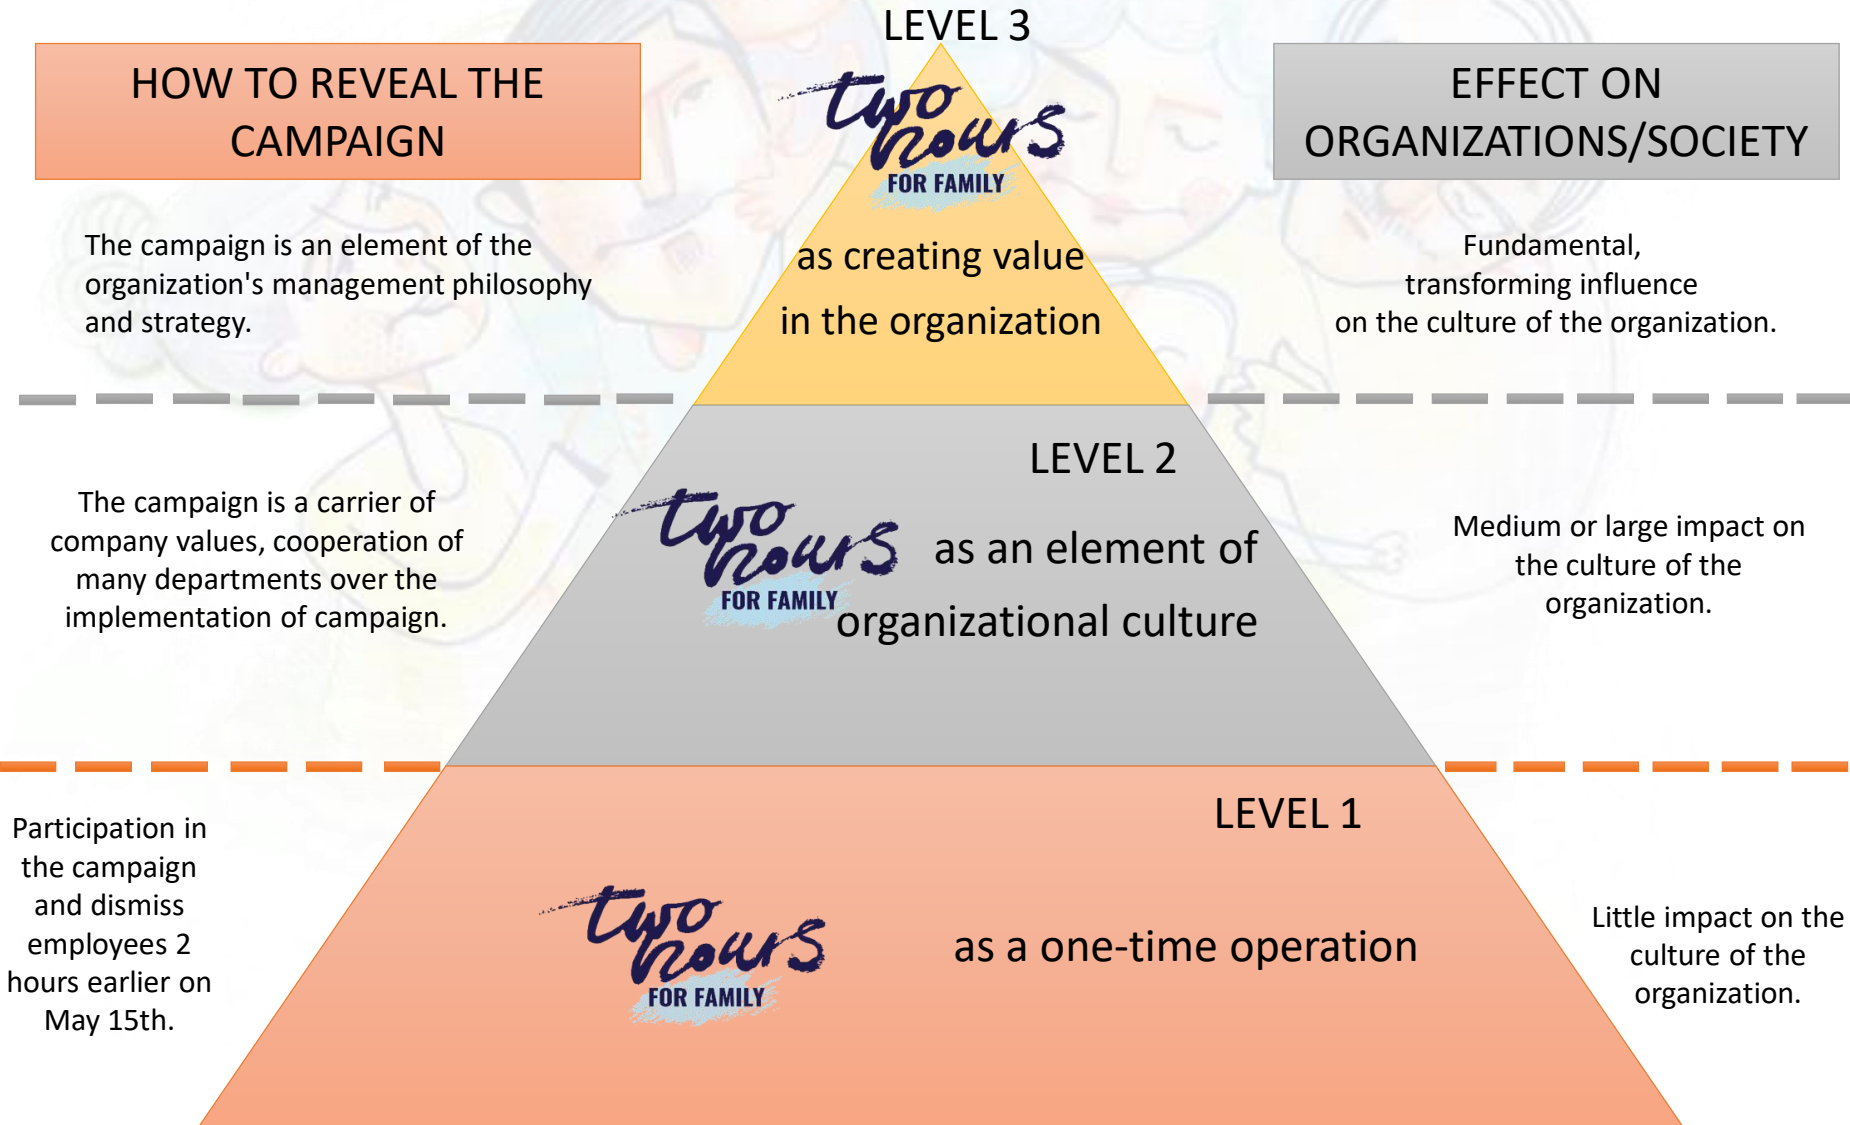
LEVEL 3

HOW TO REVEAL THE CAMPAIGN

EFFECT ON ORGANIZATIONS/SOCIETY

two hours FOR FAMILY

as creating value in the organization

The campaign is an element of the organization's management philosophy and strategy.

Fundamental, transforming influence on the culture of the organization.

LEVEL 2

two hours FOR FAMILY

as an element of organizational culture

The campaign is a carrier of company values, cooperation of many departments over the implementation of campaign.

Medium or large impact on the culture of the organization.

LEVEL 1

two hours FOR FAMILY

as a one-time operation

Participation in the campaign and dismiss employees 2 hours earlier on May 15th.

Little impact on the culture of the organization.